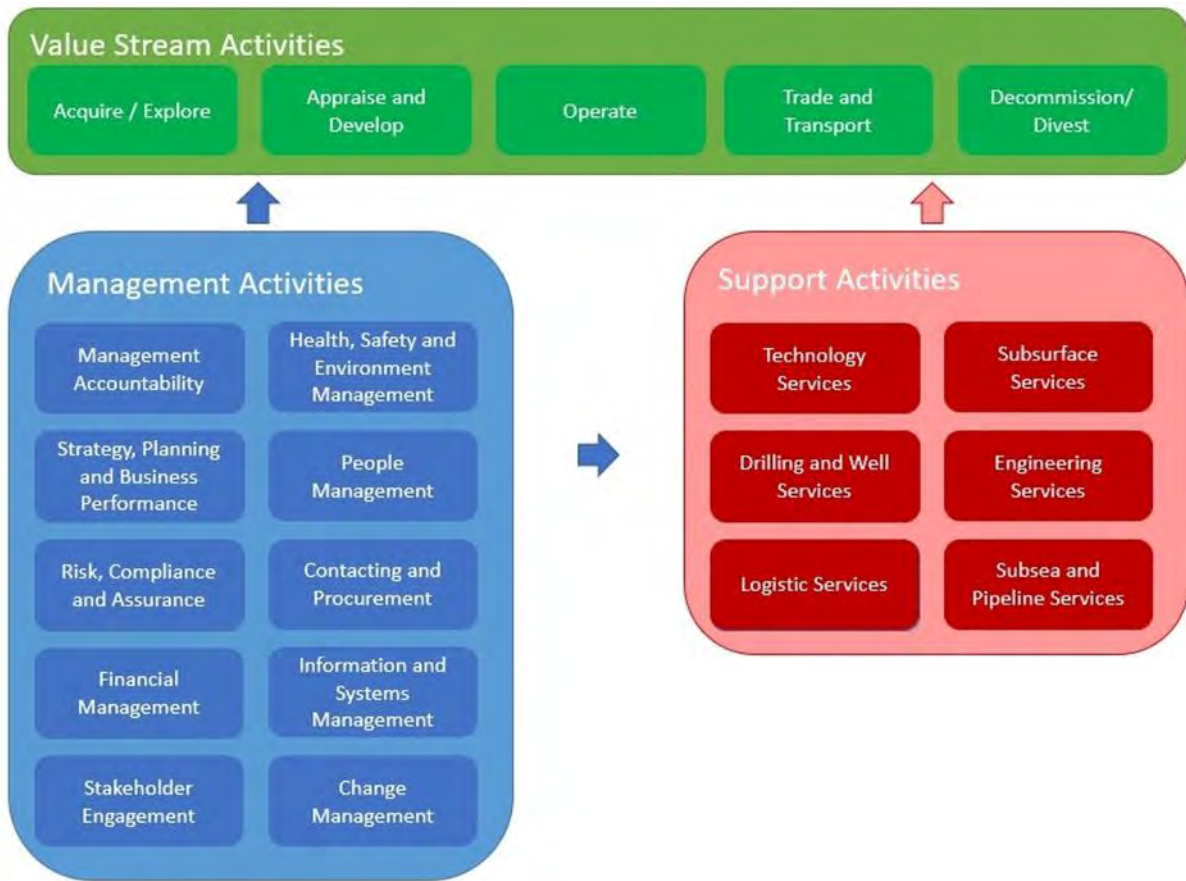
Value Stream Activities

Acquire / Explore

Appraise and Develop

Operate

Trade and Transport

Decommission/ Divest

Management Activities

Management Accountability

Health, Safety and Environment Management

Strategy, Planning and Business Performance

People Management

Risk, Compliance and Assurance

Contacting and Procurement

Financial Management

Information and Systems Management

Stakeholder Engagement

Change Management

Support Activities

Technology Services

Subsurface Services

Drilling and Well Services

Engineering Services

Logistic Services

Subsea and Pipeline Services